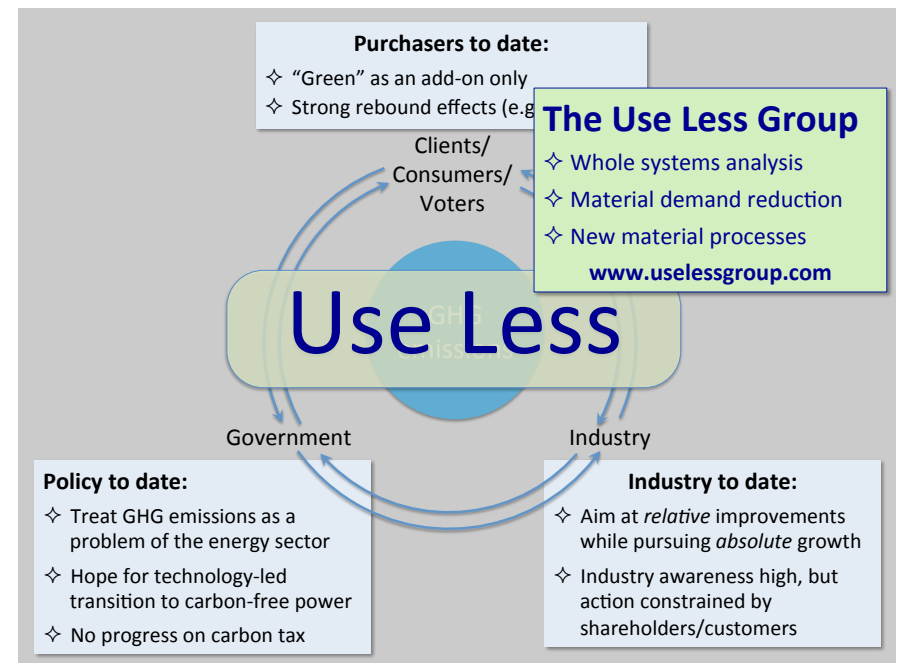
Purchasers to date:
✧ "Green" as an add-on only
✧ Strong rebound effects (e.g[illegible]

The Use Less Group
✧ Whole systems analysis
✧ Material demand reduction
✧ New material processes
www.uselessgroup.com

Clients/ Consumers/ Voters

Use Less

GHG emissions

Government

Industry

Policy to date:
✧ Treat GHG emissions as a problem of the energy sector
✧ Hope for technology-led transition to carbon-free power
✧ No progress on carbon tax

Industry to date:
✧ Aim at *relative* improvements while pursuing *absolute* growth
✧ Industry awareness high, but action constrained by shareholders/customers